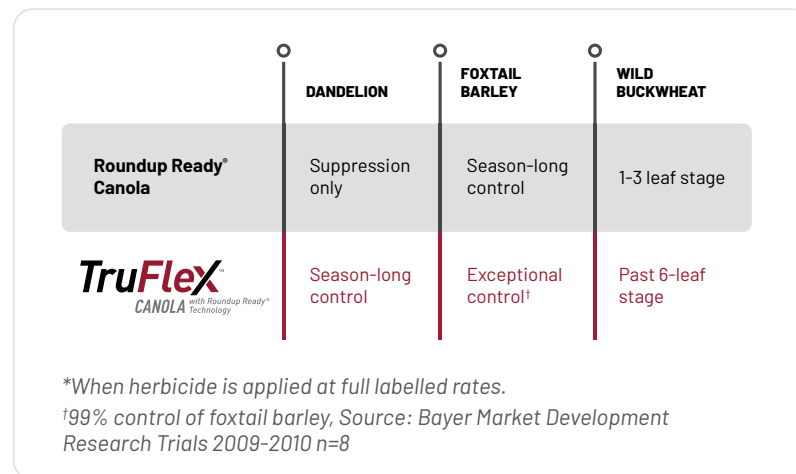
| | DANDELION | FOXTAIL BARLEY | WILD BUCKWHEAT |
|---|---|---|---|
| Roundup Ready® Canola | Suppression only | Season-long control | 1-3 leaf stage |
| TruFlex™ CANOLA with Roundup Ready® Technology | Season-long control | Exceptional control† | Past 6-leaf stage |

*When herbicide is applied at full labelled rates.
†99% control of foxtail barley, Source: Bayer Market Development Research Trials 2009-2010 n=8